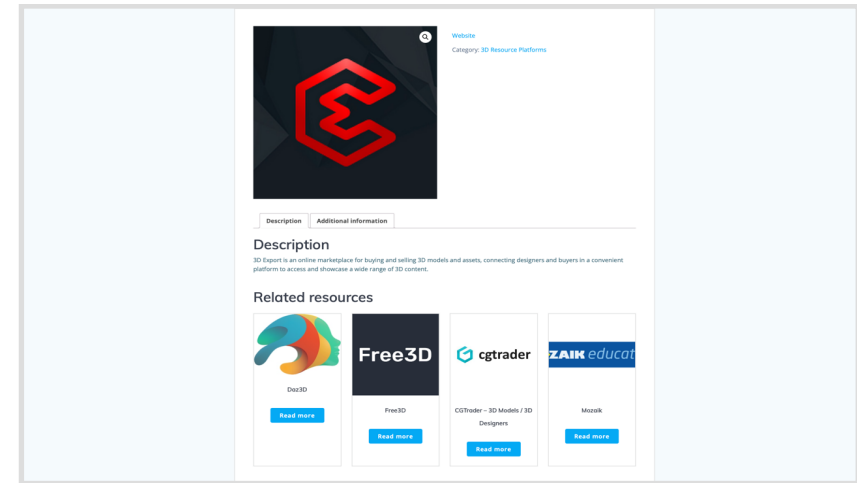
Website

Category: 3D Resource Platforms

Description | Additional information

Description

3D Export is an online marketplace for buying and selling 3D models and assets, connecting designers and buyers in a convenient platform to access and showcase a wide range of 3D content.

Related resources

Daz3D

Read more

Free3D

Free3D

Read more

cgtrader

CGTrader – 3D Models / 3D Designers

Read more

ZAIK educat

Mozaik

Read more